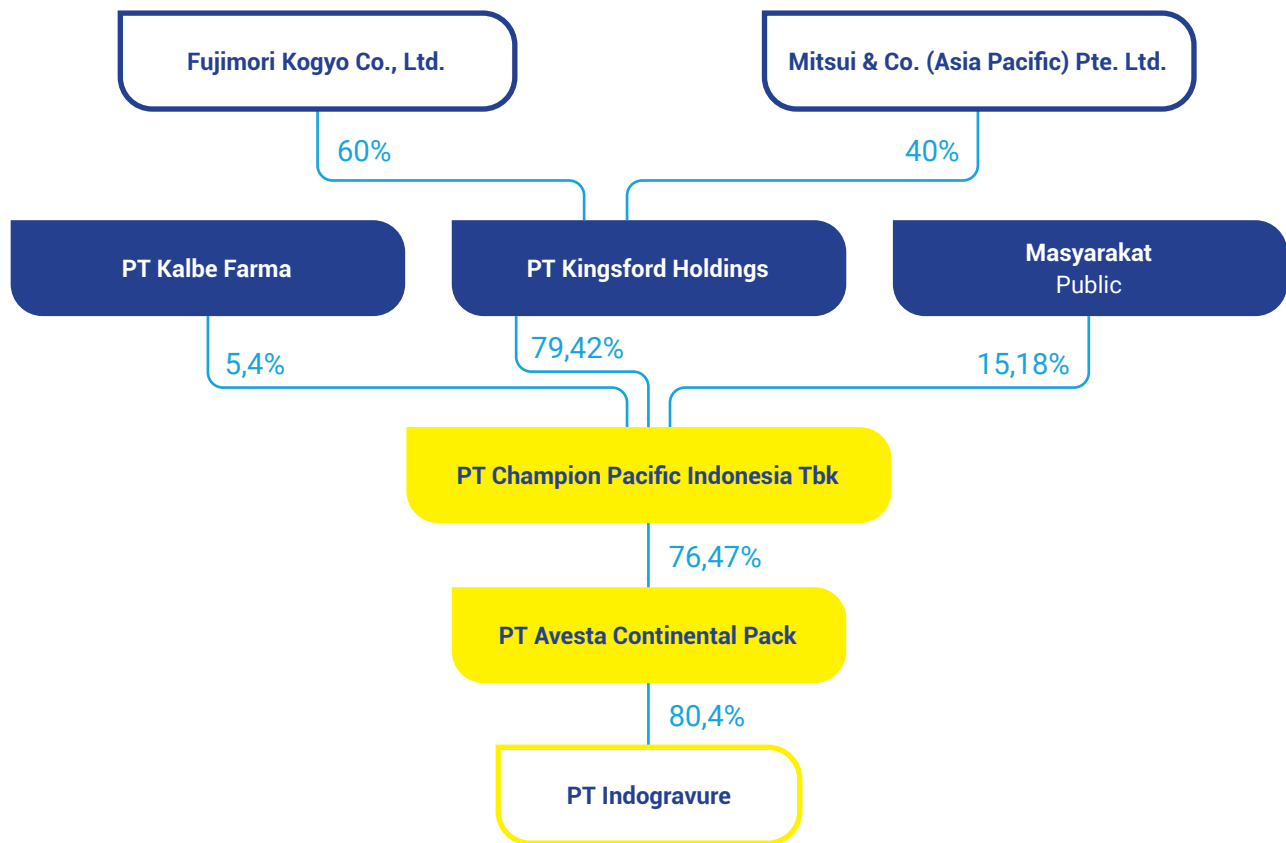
Fujimori Kogyo Co., Ltd.

Mitsui & Co. (Asia Pacific) Pte. Ltd.

60%

40%

PT Kalbe Farma

PT Kingsford Holdings

Masyarakat
Public

5,4%

79,42%

15,18%

PT Champion Pacific Indonesia Tbk

76,47%

PT Avesta Continental Pack

80,4%

PT Indogravure